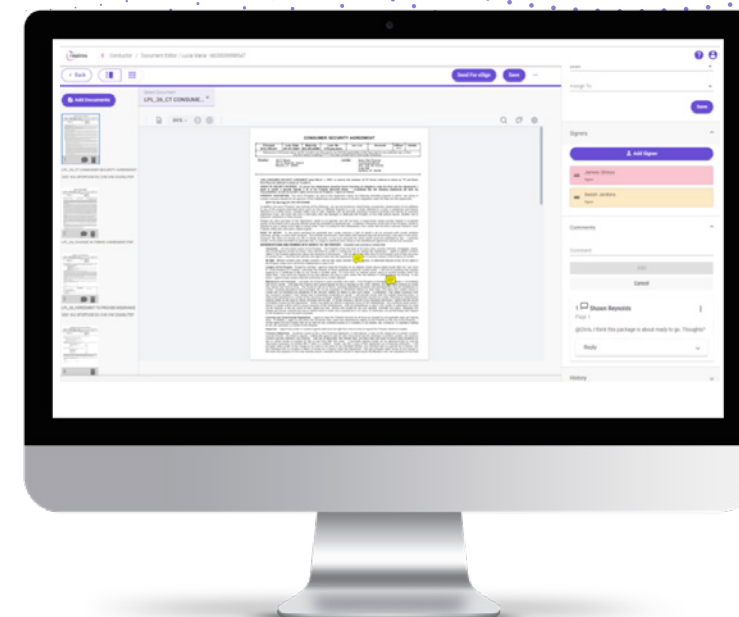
Conductor / Document Editor / Lucia Irene- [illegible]

< Back

Send For eSign Save

Add Documents

LPL_26_CT CONSUME...

CONSUMER SECURITY AGREEMENT

Assign To

Save

Signers

Add Signer

James Gibson

Jason Jenkins

Comments

Comment

Add

Cancel

Shawn Reynolds

Page 1

@Chris, I think this package is about ready to go. Thoughts?

Reply

History